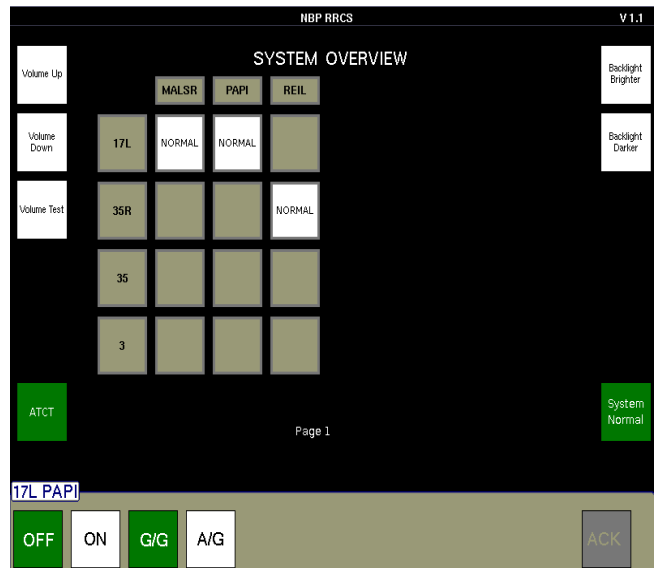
NBP RRCS

V 1.1

SYSTEM OVERVIEW

Volume Up

Volume Down

Volume Test

Backlight Brighter

Backlight Darker

| | MALSR | PAPI | REIL |
|---|---|---|---|
| 17L | NORMAL | NORMAL | |
| 35R | | | NORMAL |
| 35 | | | |
| 3 | | | |

ATCT

Page 1

System Normal

17L PAPI

OFF

ON

G/G

A/G

ACK